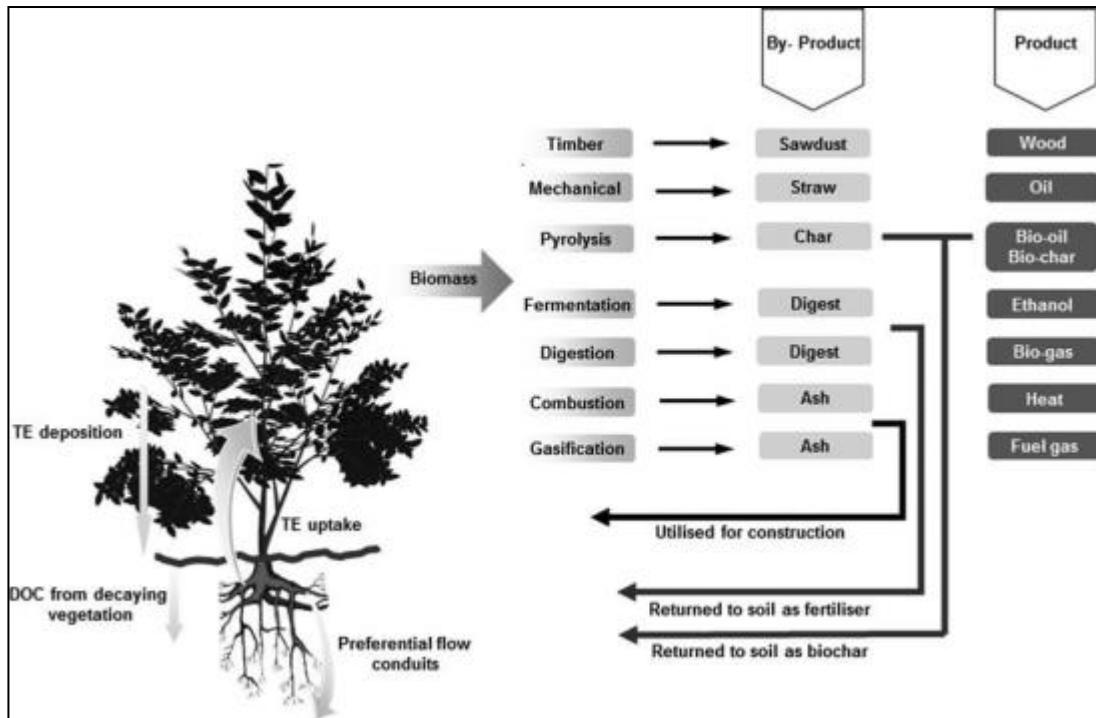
By- Product

Product

Timber

Sawdust

Wood

Mechanical

Straw

Oil

Pyrolysis

Char

Bio-oil
Bio-char

Biomass

Fermentation

Digest

Ethanol

Digestion

Digest

Bio-gas

Combustion

Ash

Heat

Gasification

Ash

Fuel gas

TE deposition

TE uptake

Utilised for construction

DOC from decaying vegetation

Returned to soil as fertiliser

Returned to soil as biochar

Preferential flow conduits